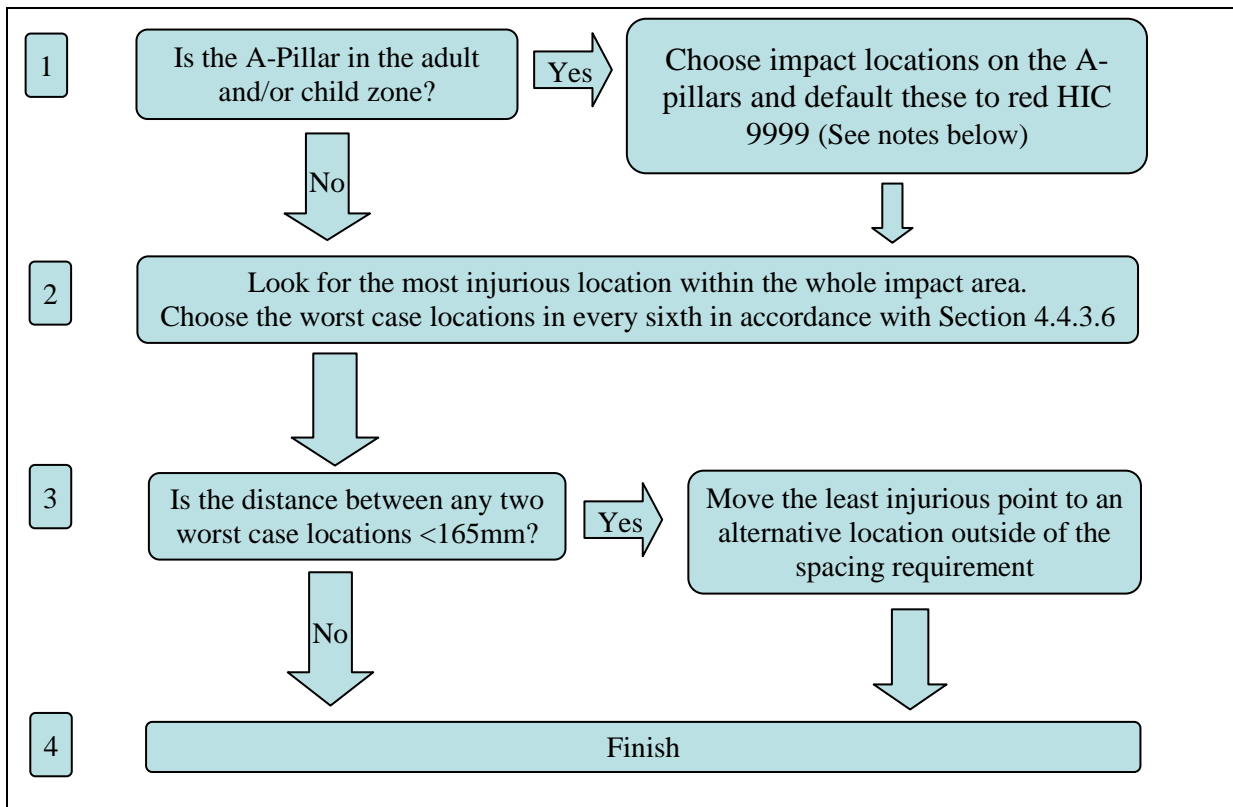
1

Is the A-Pillar in the adult and/or child zone?

Yes

Choose impact locations on the A-pillars and default these to red HIC 9999 (See notes below)

No

2

Look for the most injurious location within the whole impact area.
Choose the worst case locations in every sixth in accordance with Section 4.4.3.6

3

Is the distance between any two worst case locations <165mm?

Yes

Move the least injurious point to an alternative location outside of the spacing requirement

No

4

Finish